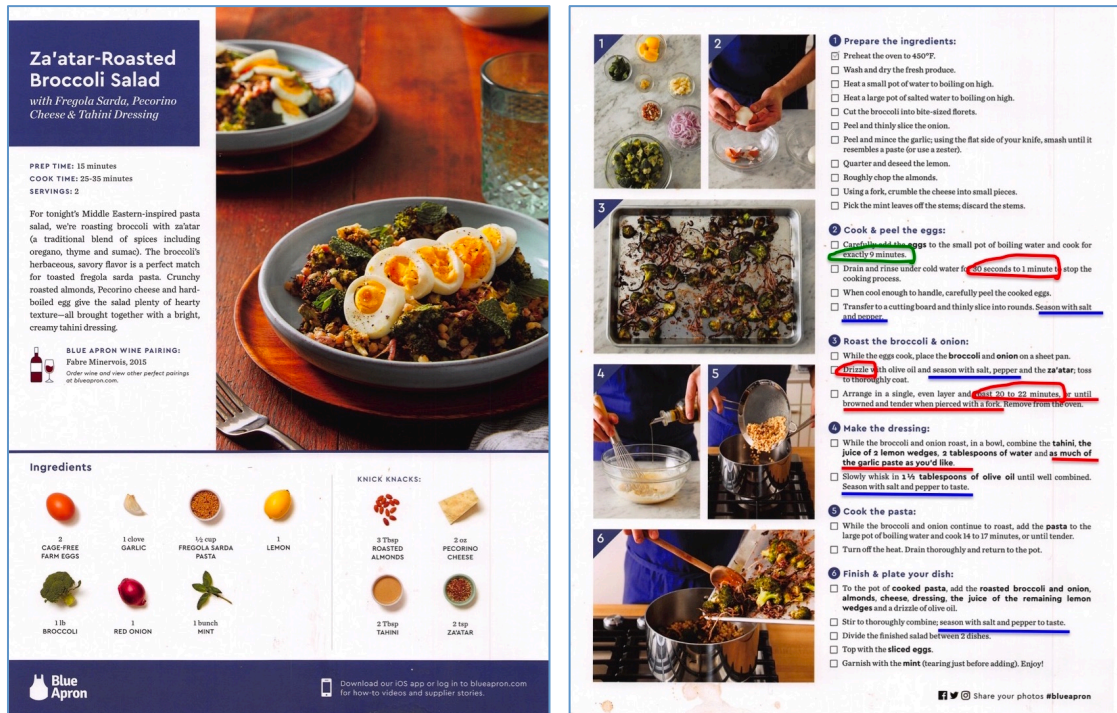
Za'atar-Roasted Broccoli Salad

with Fregola Sarda, Pecorino Cheese & Tahini Dressing

PREP TIME: 15 minutes
COOK TIME: 25-35 minutes
SERVINGS: 2

For tonight's Middle Eastern-inspired pasta salad, we're roasting broccoli with za'atar (a traditional blend of spices including oregano, thyme and sumac). The broccoli's herbaceous, savory flavor is a perfect match for toasted fregola sarda pasta. Crunchy roasted almonds, Pecorino cheese and hard-boiled egg give the salad plenty of hearty texture—all brought together with a bright, creamy tahini dressing.

BLUE APRON WINE PAIRING:
Fabre Minervois, 2015
Order wine and view other perfect pairings at blueapron.com.

Ingredients

2 CAGE-FREE FARM EGGS

1 clove GARLIC

½ cup FREGOLA SARDA PASTA

1 LEMON

1 lb BROCCOLI

1 RED ONION

1 bunch MINT

KNICK KNACKS:

3 Tbsp ROASTED ALMONDS

2 oz PECORINO CHEESE

2 Tbsp TAHINI

2 tsp ZA'ATAR

Blue Apron

Download our iOS app or log in to blueapron.com for how-to videos and supplier stories.

1 2 3 4 5 6

1 Prepare the ingredients:
☒ Preheat the oven to 450°F.
☐ Wash and dry the fresh produce.
☐ Heat a small pot of water to boiling on high.
☐ Heat a large pot of salted water to boiling on high.
☐ Cut the broccoli into bite-sized florets.
☐ Peel and thinly slice the onion.
☐ Peel and mince the garlic; using the flat side of your knife, smash until it resembles a paste (or use a zester).
☐ Quarter and deseed the lemon.
☐ Roughly chop the almonds.
☐ Using a fork, crumble the cheese into small pieces.
☐ Pick the mint leaves off the stems; discard the stems.

2 Cook & peel the eggs:
☐ Carefully add the eggs to the small pot of boiling water and cook for exactly 9 minutes.
☐ Drain and rinse under cold water for 30 seconds to 1 minute to stop the cooking process.
☐ When cool enough to handle, carefully peel the cooked eggs.
☐ Transfer to a cutting board and thinly slice into rounds. Season with salt and pepper.

3 Roast the broccoli & onion:
☐ While the eggs cook, place the broccoli and onion on a sheet pan.
☐ Drizzle with olive oil and season with salt, pepper and the za'atar; toss to thoroughly coat.
☐ Arrange in a single, even layer and roast 20 to 22 minutes, or until browned and tender when pierced with a fork. Remove from the oven.

4 Make the dressing:
☐ While the broccoli and onion roast, in a bowl, combine the tahini, the juice of 2 lemon wedges, 2 tablespoons of water and as much of the garlic paste as you'd like.
☐ Slowly whisk in 1 ½ tablespoons of olive oil until well combined. Season with salt and pepper to taste.

5 Cook the pasta:
☐ While the broccoli and onion continue to roast, add the pasta to the large pot of boiling water and cook 14 to 17 minutes, or until tender.
☐ Turn off the heat. Drain thoroughly and return to the pot.

6 Finish & plate your dish:
☐ To the pot of cooked pasta, add the roasted broccoli and onion, almonds, cheese, dressing, the juice of the remaining lemon wedges and a drizzle of olive oil.
☐ Stir to thoroughly combine; season with salt and pepper to taste.
☐ Divide the finished salad between 2 dishes.
☐ Top with the sliced eggs.
☐ Garnish with the mint (tearing just before adding). Enjoy!

Share your photos #blueapron